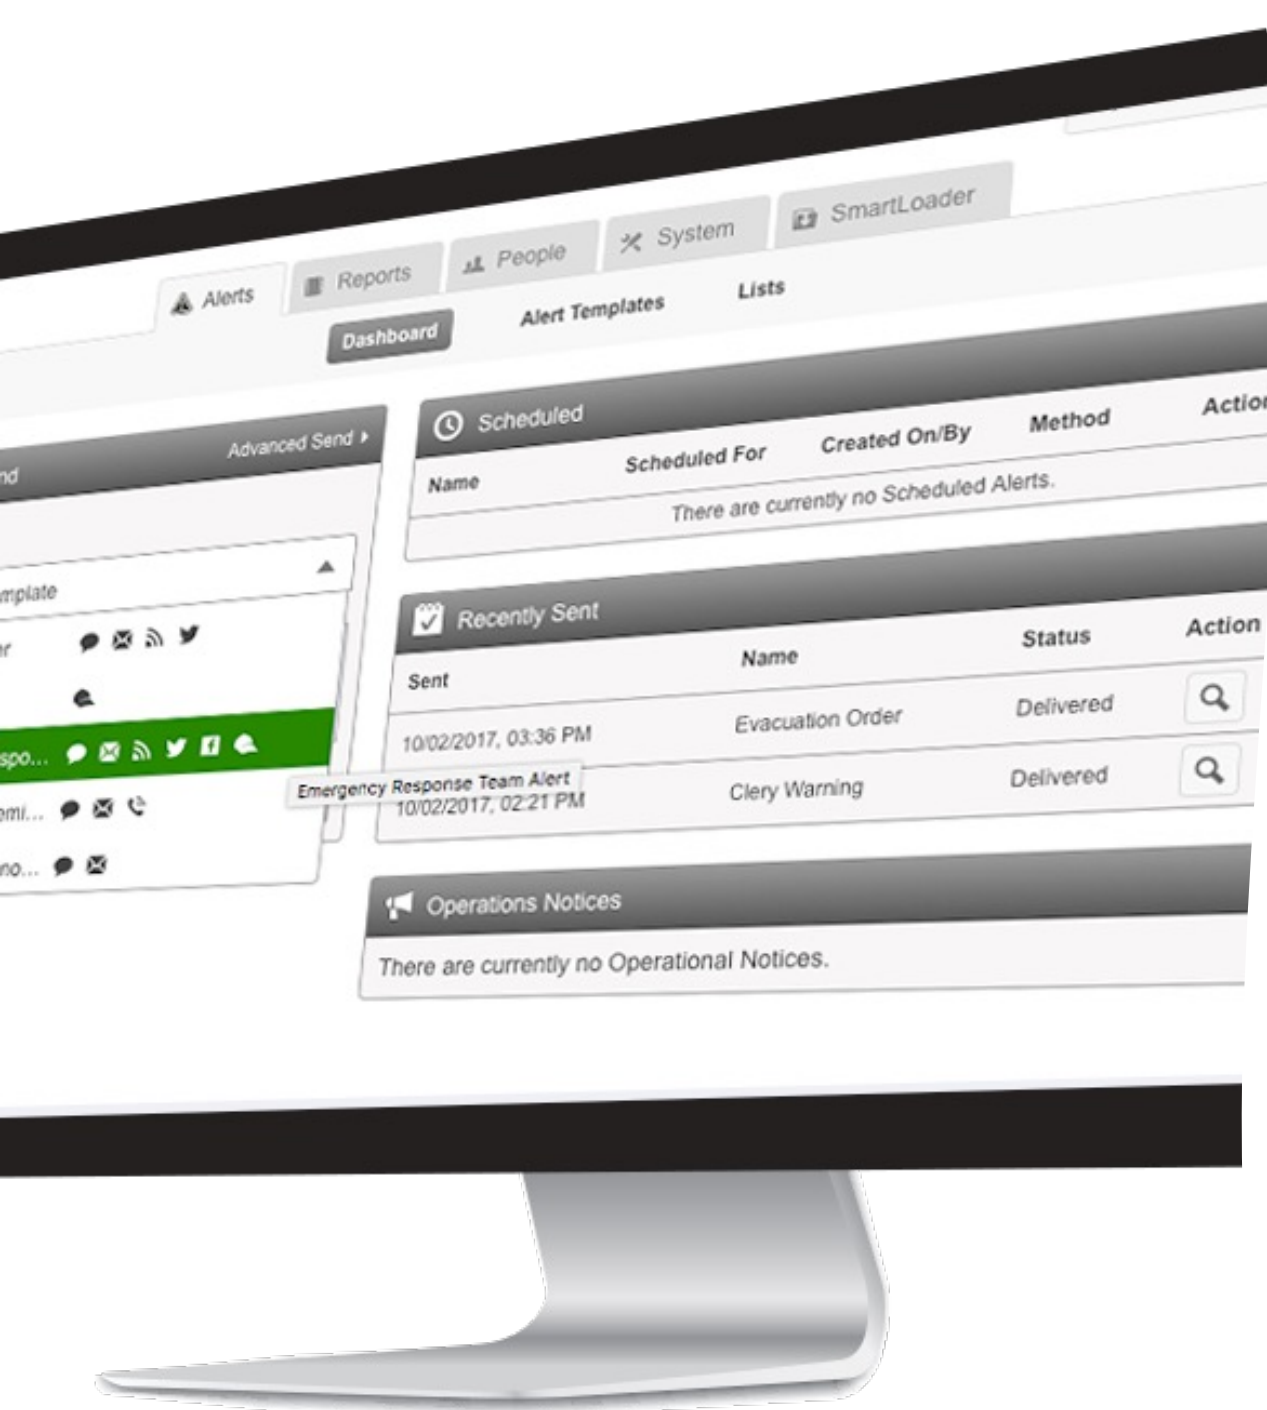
Alerts Reports People System SmartLoader

Dashboard Alert Templates Lists

nd Advanced Send ▸

mplate

r

spo...

emi...

no...

Emergency Response Team Alert

Scheduled

| Name | Scheduled For | Created On/By | Method | Actio |
|---|---|---|---|---|
| There are currently no Scheduled Alerts. | | | | |

Recently Sent

| Sent | Name | Status | Action |
|---|---|---|---|
| 10/02/2017, 03:36 PM | Evacuation Order | Delivered | |
| 10/02/2017, 02:21 PM | Clery Warning | Delivered | |

Operations Notices

There are currently no Operational Notices.